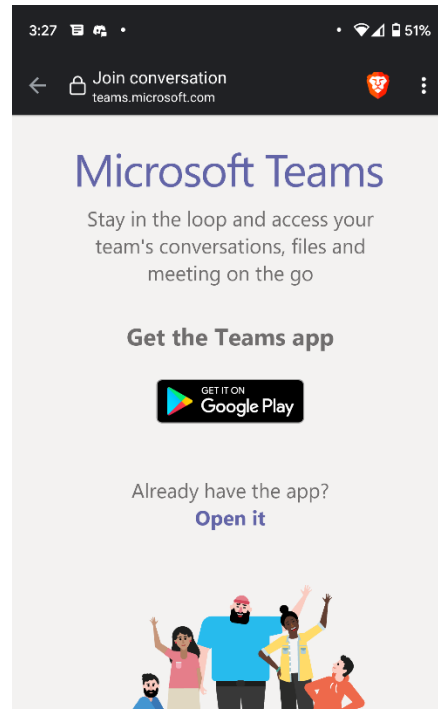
3:27 • 51%

Join conversation
teams.microsoft.com

Microsoft Teams

Stay in the loop and access your team's conversations, files and meeting on the go

Get the Teams app

GET IT ON
Google Play

Already have the app?
Open it